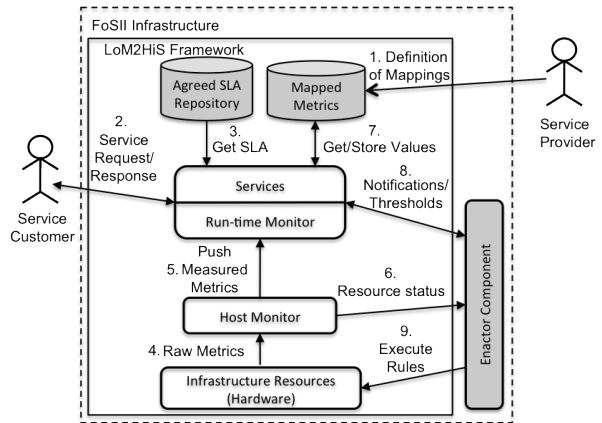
FoSII Infrastructure

LoM2HiS Framework

Agreed SLA Repository

Mapped Metrics

1. Definition of Mappings

Service Provider

2. Service Request/ Response

3. Get SLA

7. Get/Store Values

Service Customer

Services

Run-time Monitor

8. Notifications/ Thresholds

Push 5. Measured Metrics

6. Resource status

Host Monitor

Enactor Component

4. Raw Metrics

9. Execute Rules

Infrastructure Resources (Hardware)